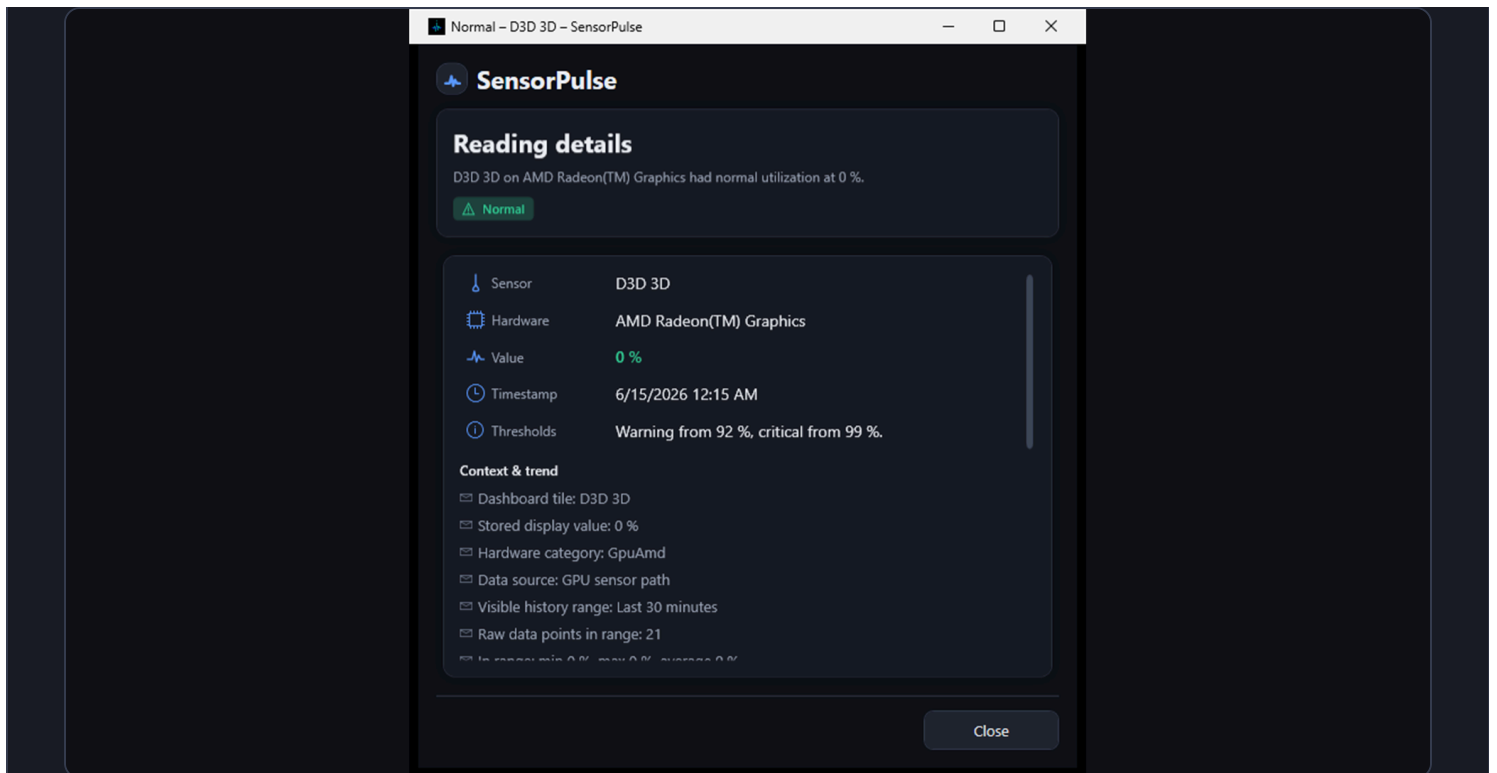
Normal – D3D 3D – SensorPulse

SensorPulse

Reading details

D3D 3D on AMD Radeon(TM) Graphics had normal utilization at 0 %.

Normal

| | |
|---|---|
| Sensor | D3D 3D |
| Hardware | AMD Radeon(TM) Graphics |
| Value | 0 % |
| Timestamp | 6/15/2026 12:15 AM |
| Thresholds | Warning from 92 %, critical from 99 %. |

Context & trend

Dashboard tile: D3D 3D

Stored display value: 0 %

Hardware category: GpuAmd

Data source: GPU sensor path

Visible history range: Last 30 minutes

Raw data points in range: 21

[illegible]

Close